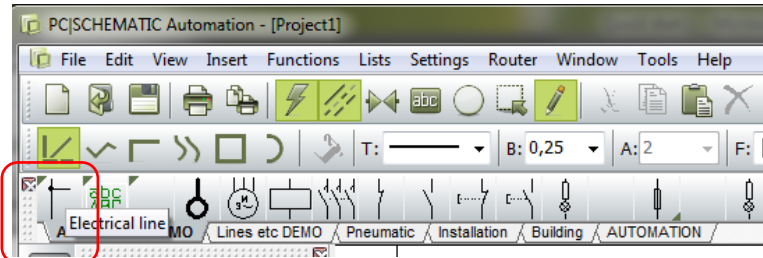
PC|SCHEMATIC Automation - [Project1]

File Edit View Insert Functions Lists Settings Router Window Tools Help

abc

T:

B: 0,25

A: 2

F:

abc

Electrical line

A MO Lines etc DEMO Pneumatic Installation Building AUTOMATION